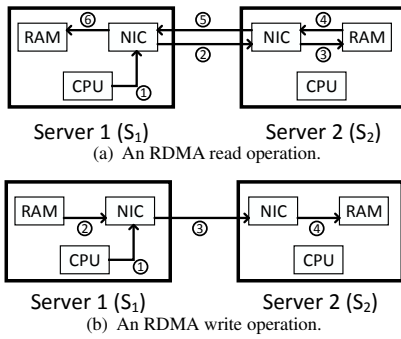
RAM ⑥ NIC ⑤ NIC ④ RAM

② ③

CPU ① CPU

Server 1 ($S_1$) Server 2 ($S_2$)

(a) An RDMA read operation.

RAM NIC NIC RAM

② ③ ④

CPU ① CPU

Server 1 ($S_1$) Server 2 ($S_2$)

(b) An RDMA write operation.